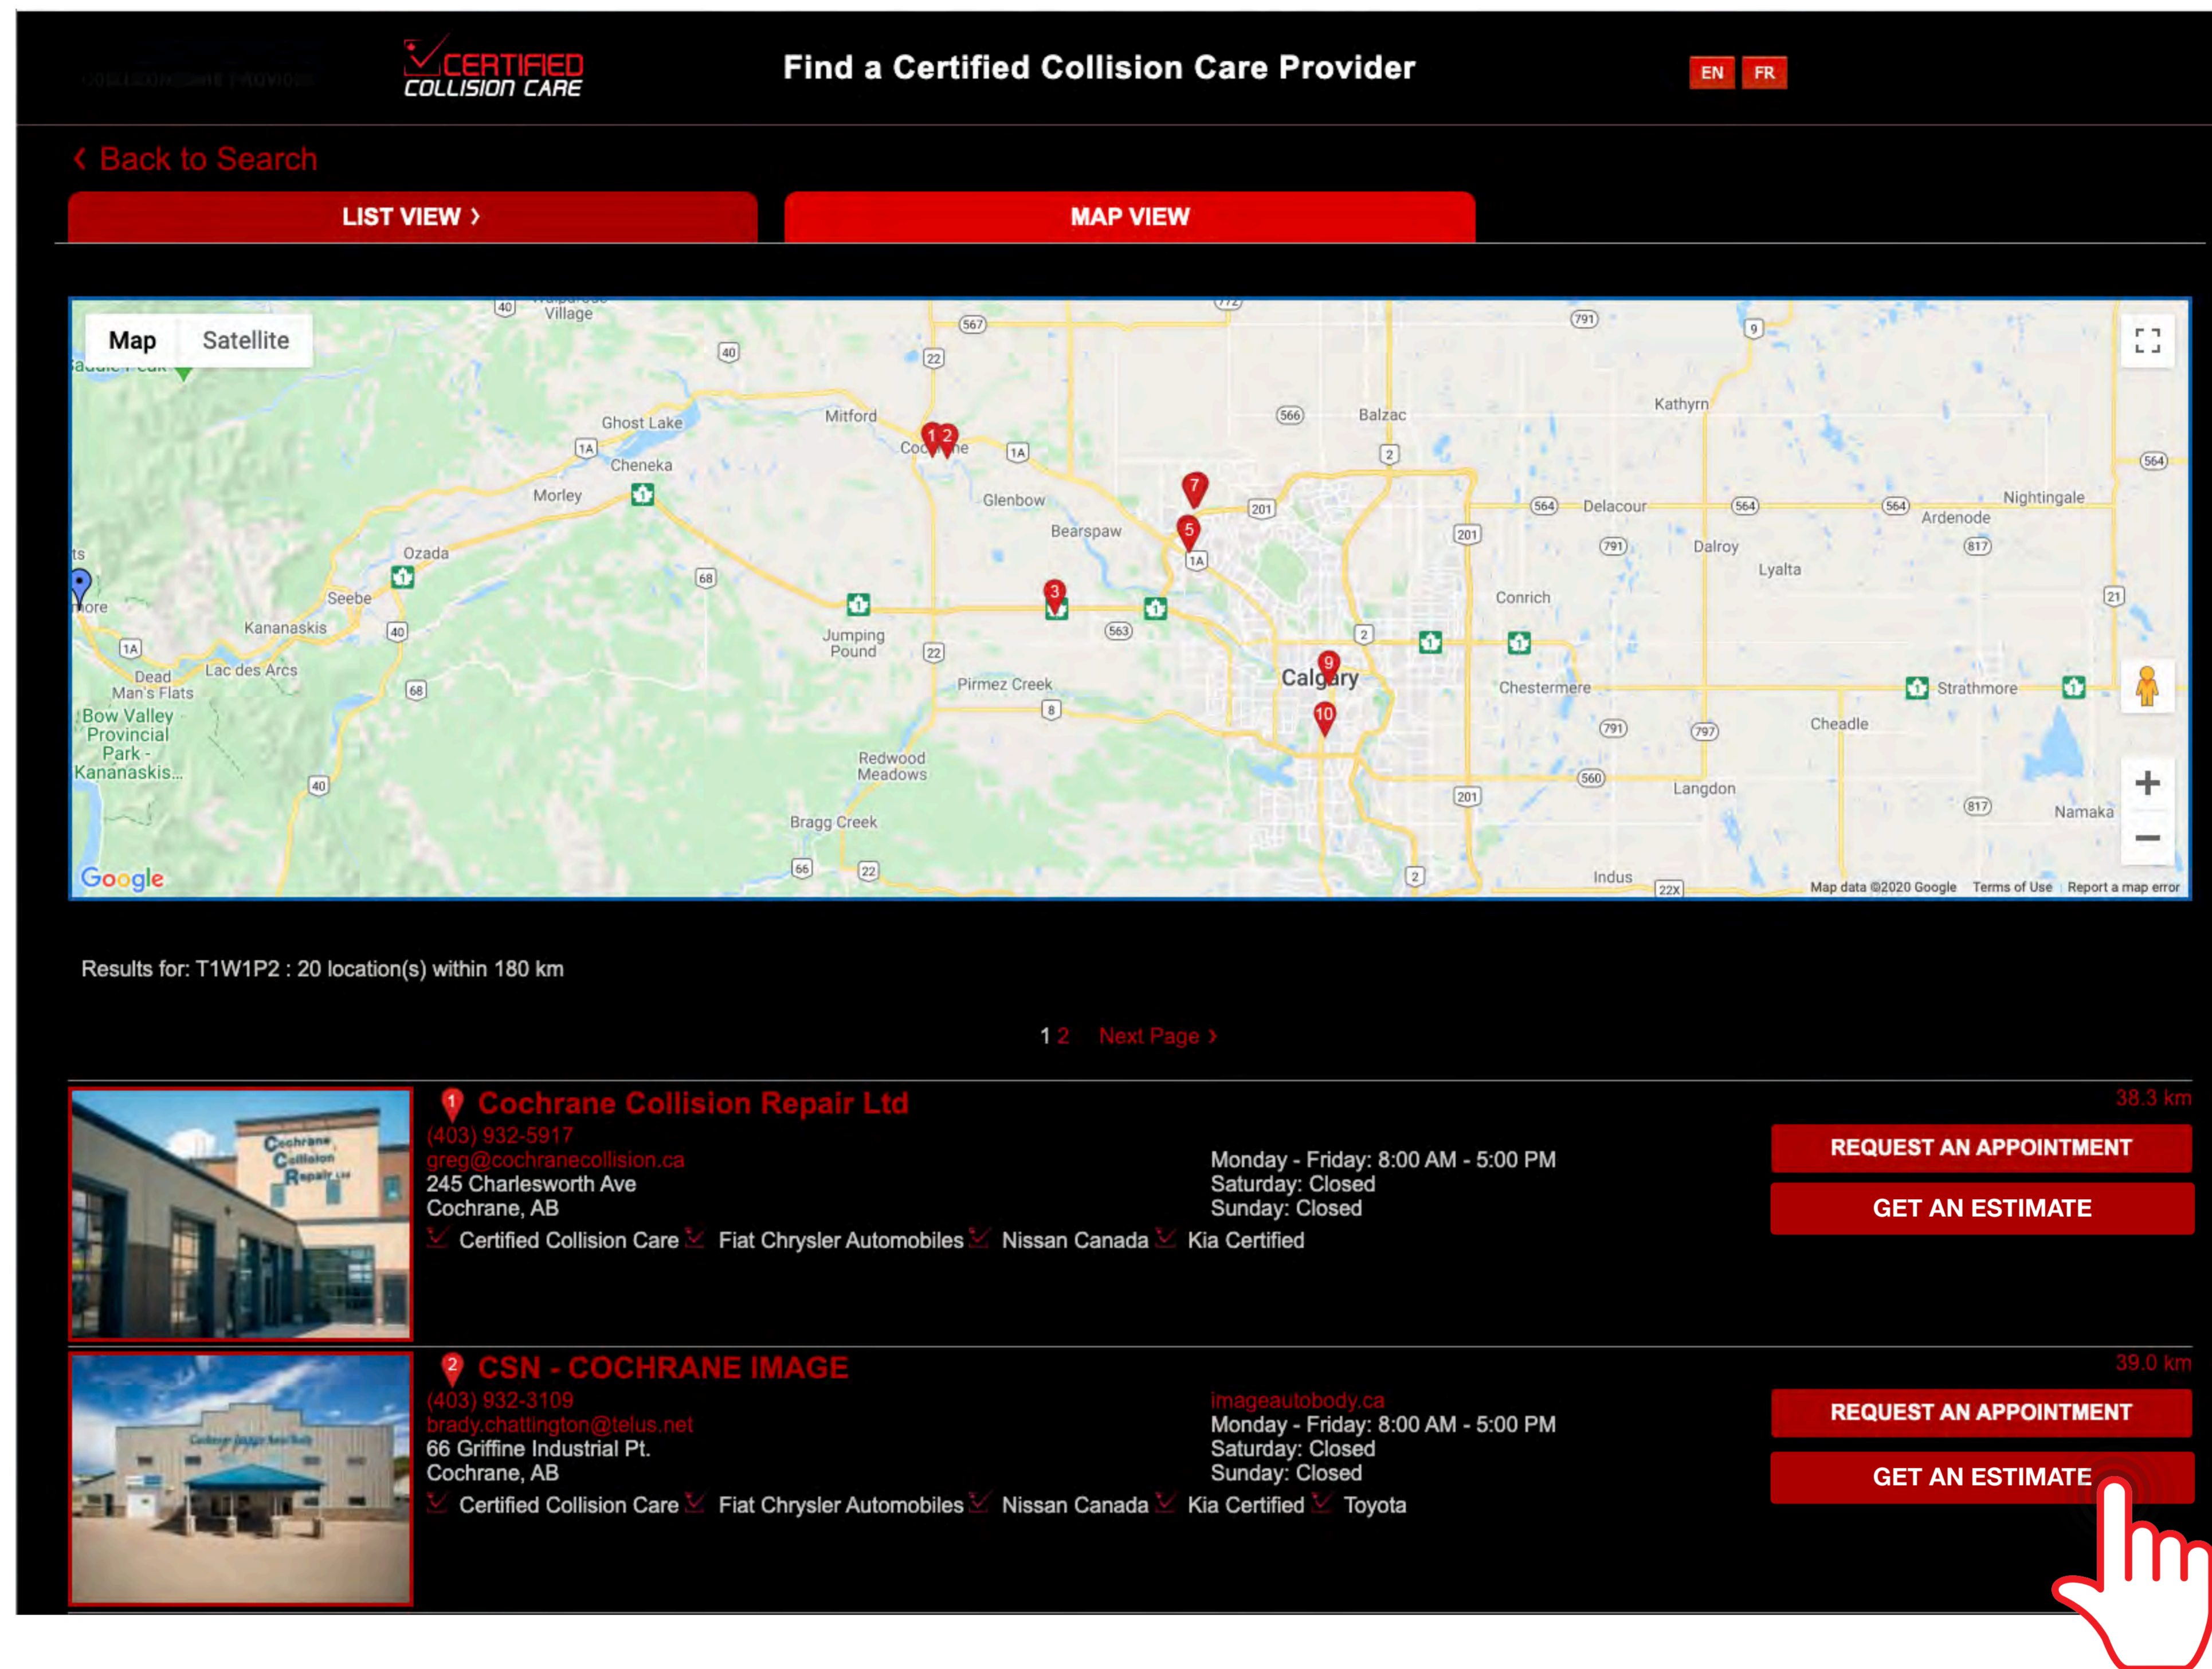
CERTIFIED COLLISION CARE

Find a Certified Collision Care Provider

EN FR

‹ Back to Search

LIST VIEW ›

MAP VIEW

Map Satellite

Ghost Lake, Mitford, Cochrane, Cheneka, Morley, Glenbow, Bearspaw, Balzac, Kathyrn, Delacour, Nightingale, Ardenode, Dalroy, Lyalta, Ozada, Seebe, Kananaskis, Jumping Pound, Conrich, Calgary, Chestermere, Strathmore, Cheadle, Dead Man's Flats, Lac des Arcs, Bow Valley Provincial Park - Kananaskis..., Pirmez Creek, Redwood Meadows, Bragg Creek, Langdon, Namaka, Indus, Village

Google

Map data ©2020 Google Terms of Use Report a map error

Results for: T1W1P2 : 20 location(s) within 180 km

1 2 Next Page ›

1 Cochrane Collision Repair Ltd
38.3 km
(403) 932-5917
greg@cochranecollision.ca
245 Charlesworth Ave
Cochrane, AB
Monday - Friday: 8:00 AM - 5:00 PM
Saturday: Closed
Sunday: Closed
Certified Collision Care Fiat Chrysler Automobiles Nissan Canada Kia Certified
REQUEST AN APPOINTMENT
GET AN ESTIMATE

2 CSN - COCHRANE IMAGE
39.0 km
(403) 932-3109
brady.chattington@telus.net
66 Griffine Industrial Pt.
Cochrane, AB
imageautobody.ca
Monday - Friday: 8:00 AM - 5:00 PM
Saturday: Closed
Sunday: Closed
Certified Collision Care Fiat Chrysler Automobiles Nissan Canada Kia Certified Toyota
REQUEST AN APPOINTMENT
GET AN ESTIMATE